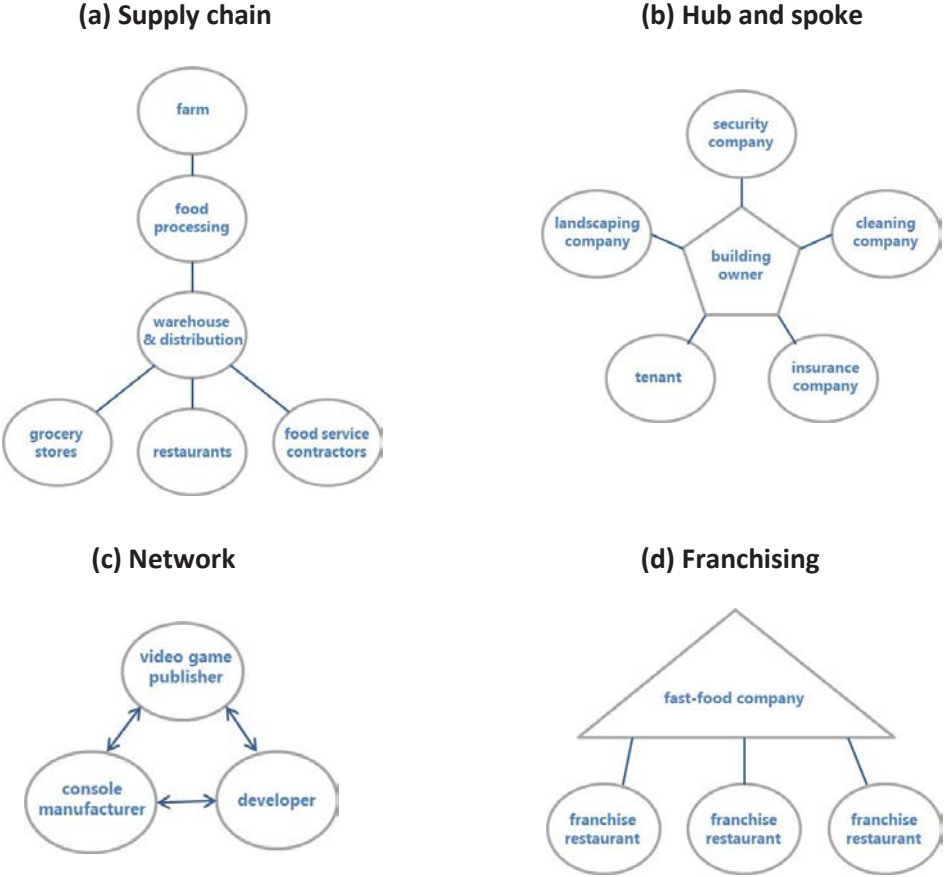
(a) Supply chain

farm

food processing

warehouse & distribution

grocery stores

restaurants

food service contractors

(b) Hub and spoke

security company

landscaping company

building owner

cleaning company

tenant

insurance company

(c) Network

video game publisher

console manufacturer

developer

(d) Franchising

fast-food company

franchise restaurant

franchise restaurant

franchise restaurant